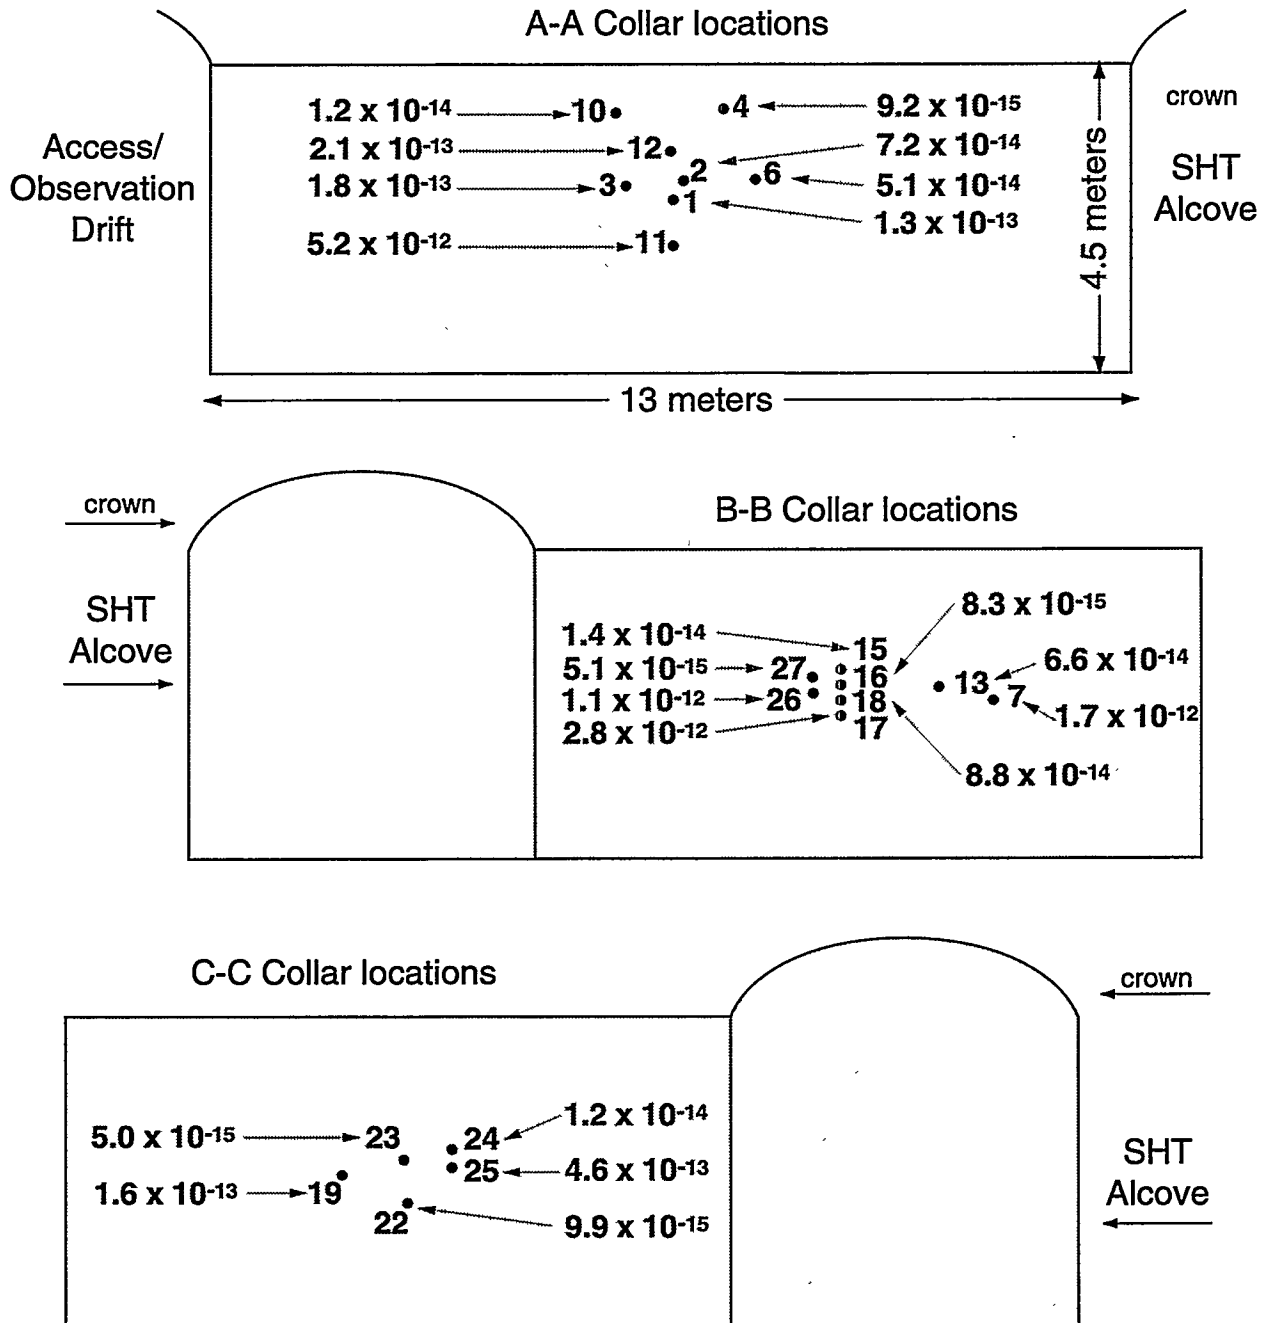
A-A Collar locations

Access/ Observation Drift

crown

SHT Alcove

$1.2 \times 10^{-14}$ 10

$2.1 \times 10^{-13}$ 12

$1.8 \times 10^{-13}$ 3

$5.2 \times 10^{-12}$ 11

4 $9.2 \times 10^{-15}$

2 $7.2 \times 10^{-14}$

6 $5.1 \times 10^{-14}$

1 $1.3 \times 10^{-13}$

4.5 meters

13 meters

crown

SHT Alcove

B-B Collar locations

$1.4 \times 10^{-14}$ 15

$5.1 \times 10^{-15}$ 27 16

$1.1 \times 10^{-12}$ 26 18

$2.8 \times 10^{-12}$ 17

$8.3 \times 10^{-15}$

13 $6.6 \times 10^{-14}$

7 $1.7 \times 10^{-12}$

$8.8 \times 10^{-14}$

C-C Collar locations

crown

$5.0 \times 10^{-15}$ 23

$1.6 \times 10^{-13}$ 19

24 $1.2 \times 10^{-14}$

25 $4.6 \times 10^{-13}$

22 $9.9 \times 10^{-15}$

SHT Alcove